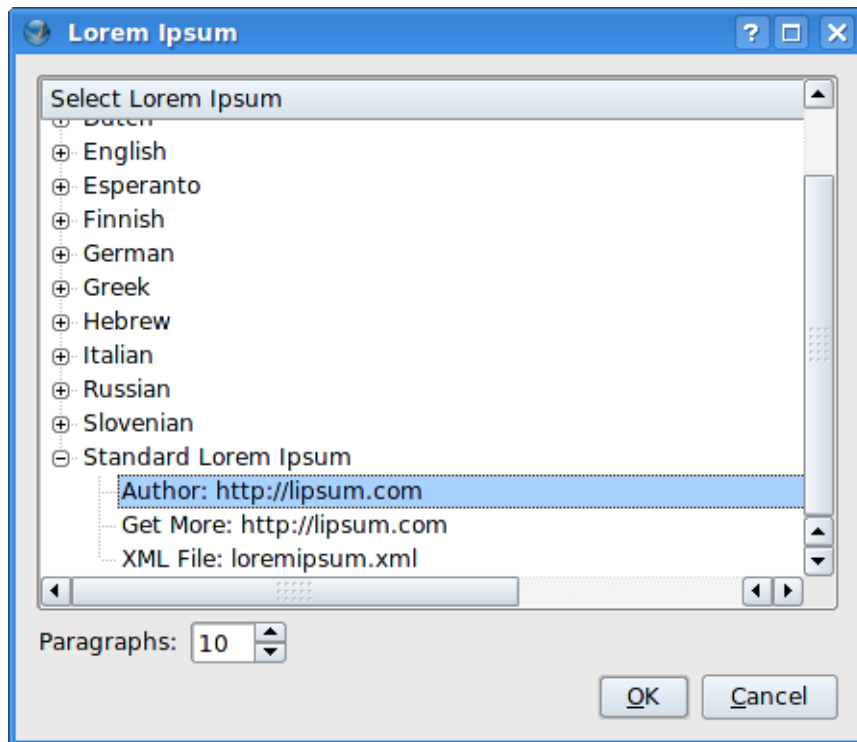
Lorem Ipsum

Select Lorem Ipsum

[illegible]
English
Esperanto
Finnish
German
Greek
Hebrew
Italian
Russian
Slovenian
Standard Lorem Ipsum
Author: http://lipsum.com
Get More: http://lipsum.com
XML File: loremipsum.xml

Paragraphs: 10

OK
Cancel